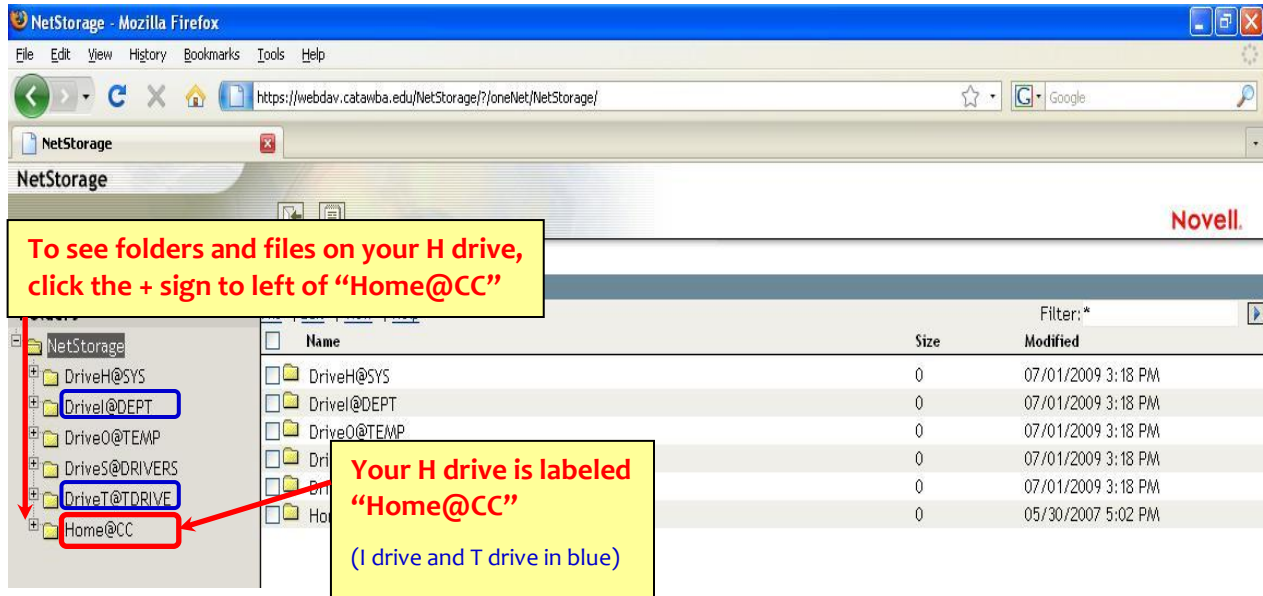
NetStorage - Mozilla Firefox

File Edit View History Bookmarks Tools Help

https://webdav.catawba.edu/NetStorage/?/oneNet/NetStorage/

Google

NetStorage

NetStorage

Novell.

To see folders and files on your H drive, click the + sign to left of "Home@CC"

Filter: *

| | Name | Size | Modified |
|---|---|---|---|
| | DriveH@SYS | 0 | 07/01/2009 3:18 PM |
| | DriveI@DEPT | 0 | 07/01/2009 3:18 PM |
| | DriveO@TEMP | 0 | 07/01/2009 3:18 PM |
| | Dri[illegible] | 0 | 07/01/2009 3:18 PM |
| | Dr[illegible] | 0 | 07/01/2009 3:18 PM |
| | Ho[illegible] | 0 | 05/30/2007 5:02 PM |

NetStorage
DriveH@SYS
DriveI@DEPT
DriveO@TEMP
DriveS@DRIVERS
DriveT@TDRIVE
Home@CC

Your H drive is labeled "Home@CC"

(I drive and T drive in blue)